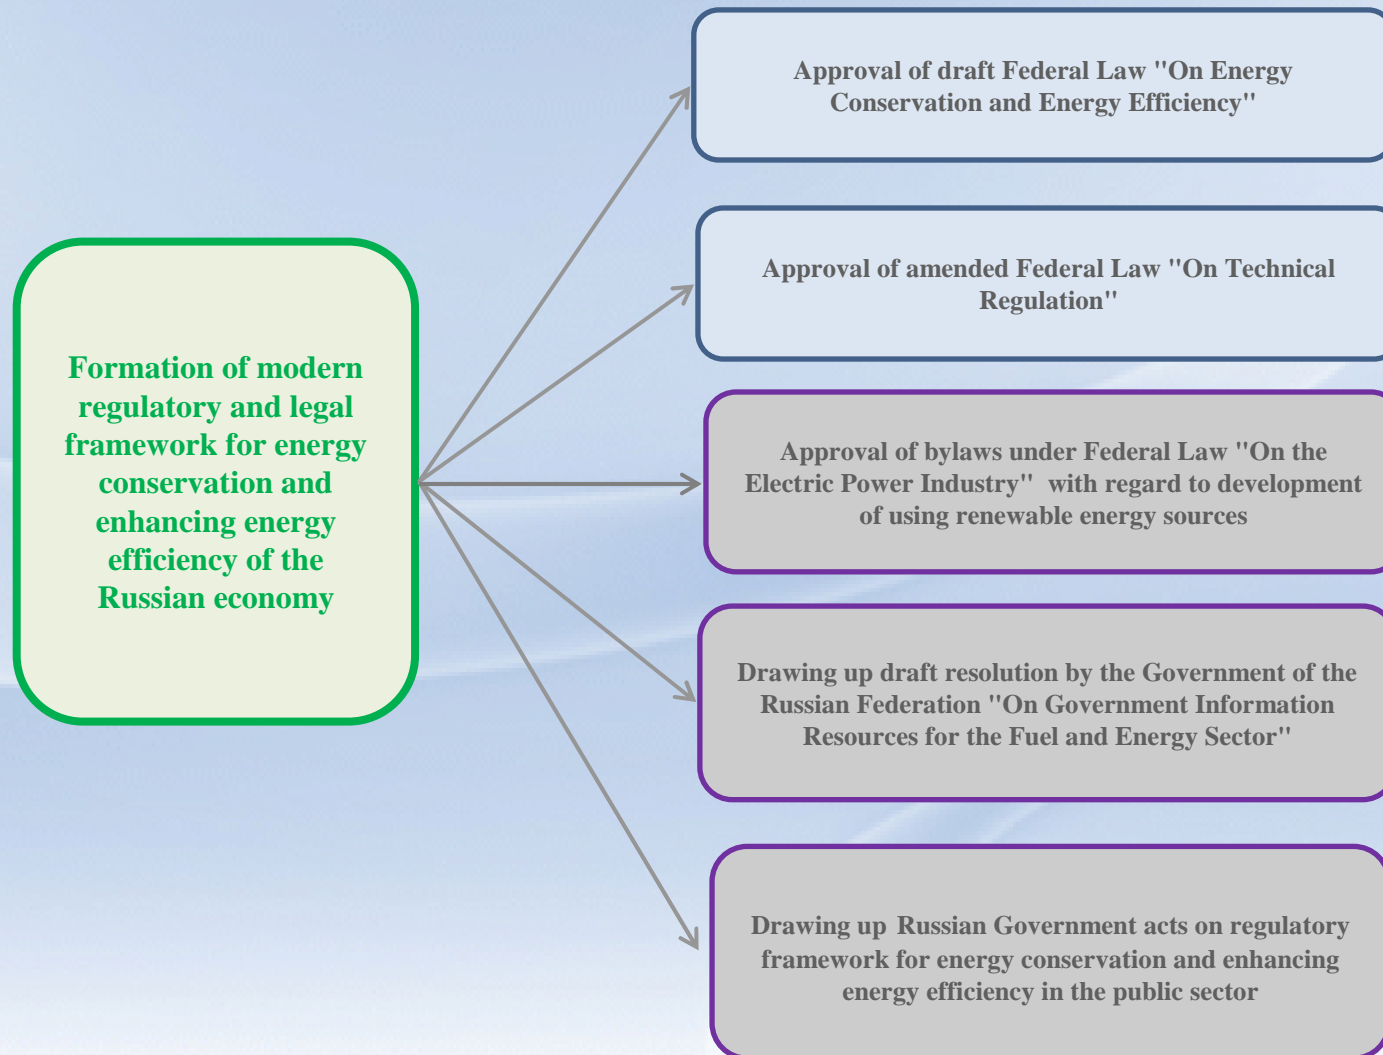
Formation of modern regulatory and legal framework for energy conservation and enhancing energy efficiency of the Russian economy

Approval of draft Federal Law "On Energy Conservation and Energy Efficiency"

Approval of amended Federal Law "On Technical Regulation"

Approval of bylaws under Federal Law "On the Electric Power Industry" with regard to development of using renewable energy sources

Drawing up draft resolution by the Government of the Russian Federation "On Government Information Resources for the Fuel and Energy Sector"

Drawing up Russian Government acts on regulatory framework for energy conservation and enhancing energy efficiency in the public sector